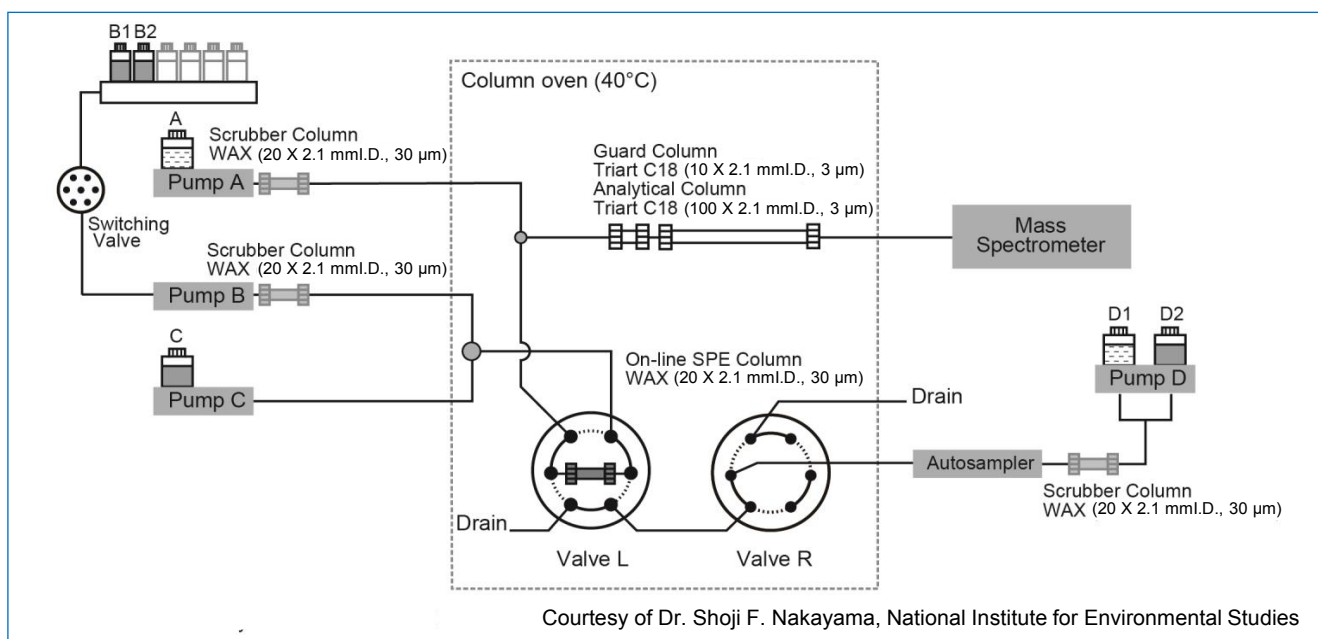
B1 B2

Column oven (40°C)

A

Scrubber Column
WAX (20 X 2.1 mmI.D., 30 µm)

Pump A

Guard Column
Triart C18 (10 X 2.1 mmI.D., 3 µm)
Analytical Column
Triart C18 (100 X 2.1 mmI.D., 3 µm)

Switching Valve

Mass Spectrometer

Scrubber Column
WAX (20 X 2.1 mmI.D., 30 µm)

Pump B

C

D1 D2

On-line SPE Column
WAX (20 X 2.1 mmI.D., 30 µm)

Pump D

Pump C

Drain

Autosampler

Drain

Scrubber Column
WAX (20 X 2.1 mmI.D., 30 µm)

Valve L

Valve R

Courtesy of Dr. Shoji F. Nakayama, National Institute for Environmental Studies